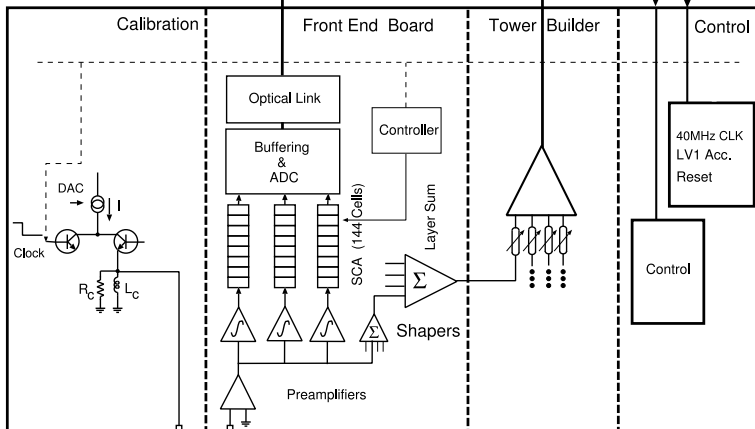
Calibration

Front End Board

Tower Builder

Control

Optical Link

Controller

40MHz CLK
LV1 Acc.
Reset

Buffering
&
ADC

DAC

I

(144 Cells)

Layer Sum

Clock

SCA

$\Sigma$

Control

$R_C$

$L_C$

$\Sigma$

Shapers

Preamplifiers